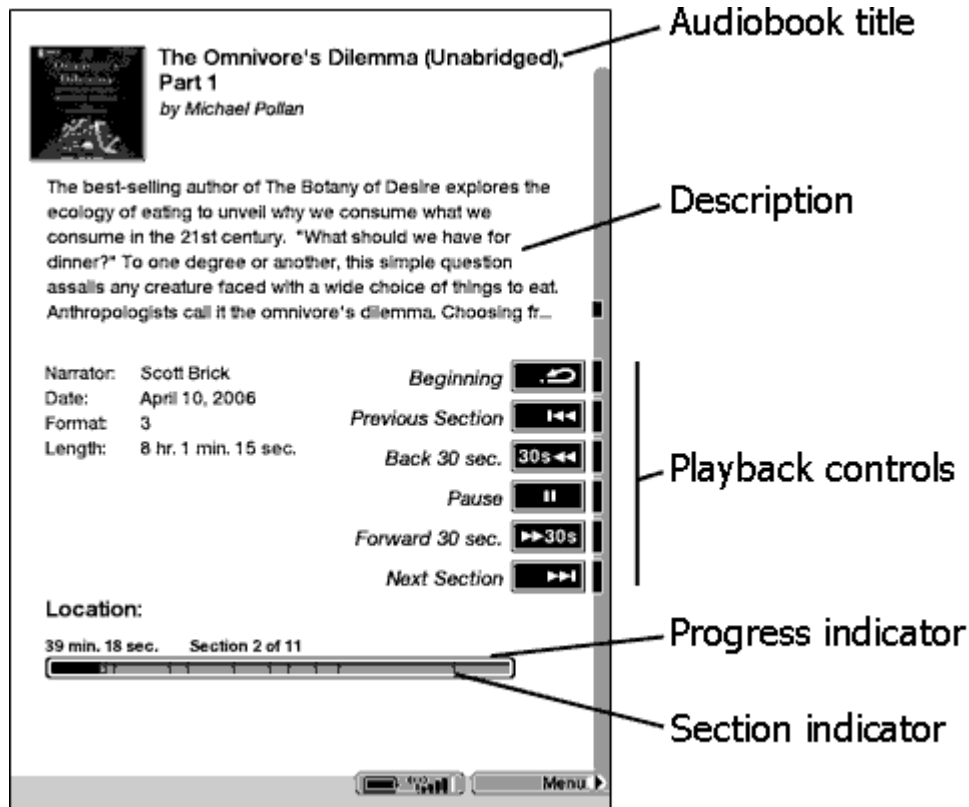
The Omnivore's Dilemma (Unabridged), Part 1
by Michael Pollan

Audiobook title

The best-selling author of The Botany of Desire explores the ecology of eating to unveil why we consume what we consume in the 21st century. "What should we have for dinner?" To one degree or another, this simple question assails any creature faced with a wide choice of things to eat. Anthropologists call it the omnivore's dilemma. Choosing fr...

Description

| | |
|---|---|
| Narrator: | Scott Brick |
| Date: | April 10, 2006 |
| Format: | 3 |
| Length: | 8 hr. 1 min. 15 sec. |

Beginning
Previous Section
Back 30 sec. 30s
Pause
Forward 30 sec. 30s
Next Section

Playback controls

Location:
39 min. 18 sec. Section 2 of 11

Progress indicator

Section indicator

Menu